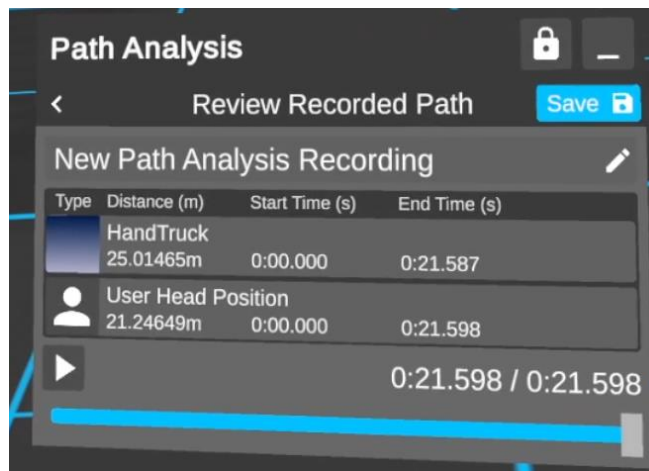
Path Analysis

<

Review Recorded Path

Save

New Path Analysis Recording

| Type | Distance (m) | Start Time (s) | End Time (s) |
|---|---|---|---|
| | HandTruck 25.01465m | 0:00.000 | 0:21.587 |
| | User Head Position 21.24649m | 0:00.000 | 0:21.598 |

0:21.598 / 0:21.598